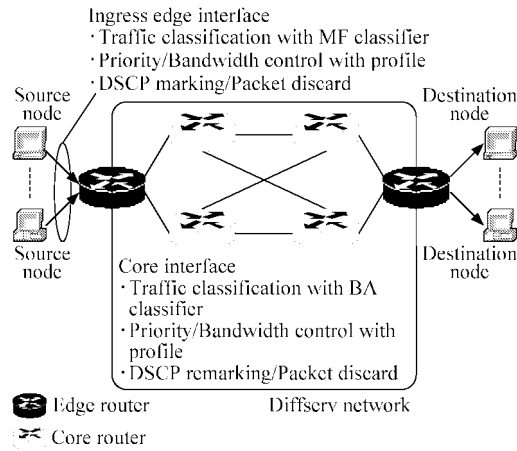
Ingress edge interface
· Traffic classification with MF classifier
· Priority/Bandwidth control with profile
· DSCP marking/Packet discard

Source node

Source node

Destination node

Destination node

Core interface
· Traffic classification with BA classifier
· Priority/Bandwidth control with profile
· DSCP remarking/Packet discard

Edge router

Core router

Diffserv network